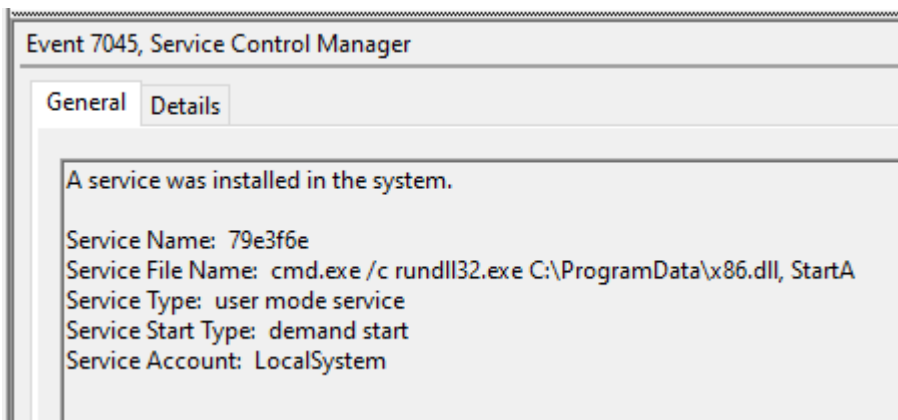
Event 7045, Service Control Manager

General Details

A service was installed in the system.

Service Name: 79e3f6e
Service File Name: cmd.exe /c rundll32.exe C:\ProgramData\x86.dll, StartA
Service Type: user mode service
Service Start Type: demand start
Service Account: LocalSystem